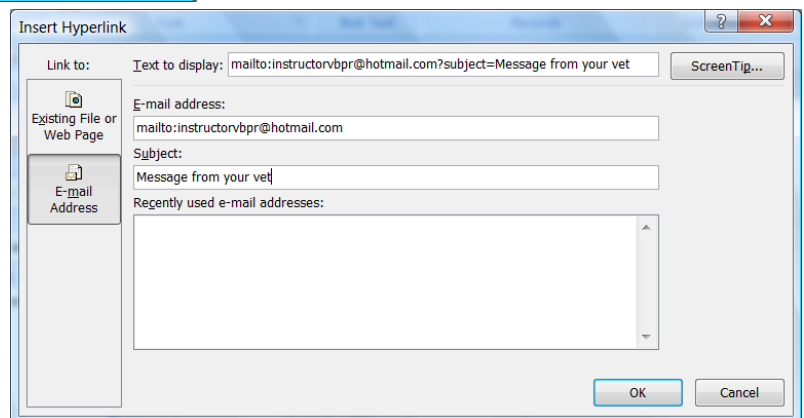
Insert Hyperlink

?

X

Link to:

Text to display: mailto:instructorvbpr@hotmail.com?subject=Message from your vet

ScreenTip...

Existing File or Web Page

E-mail Address

E-mail address:

mailto:instructorvbpr@hotmail.com

Subject:

Message from your vet

Recently used e-mail addresses:

OK

Cancel